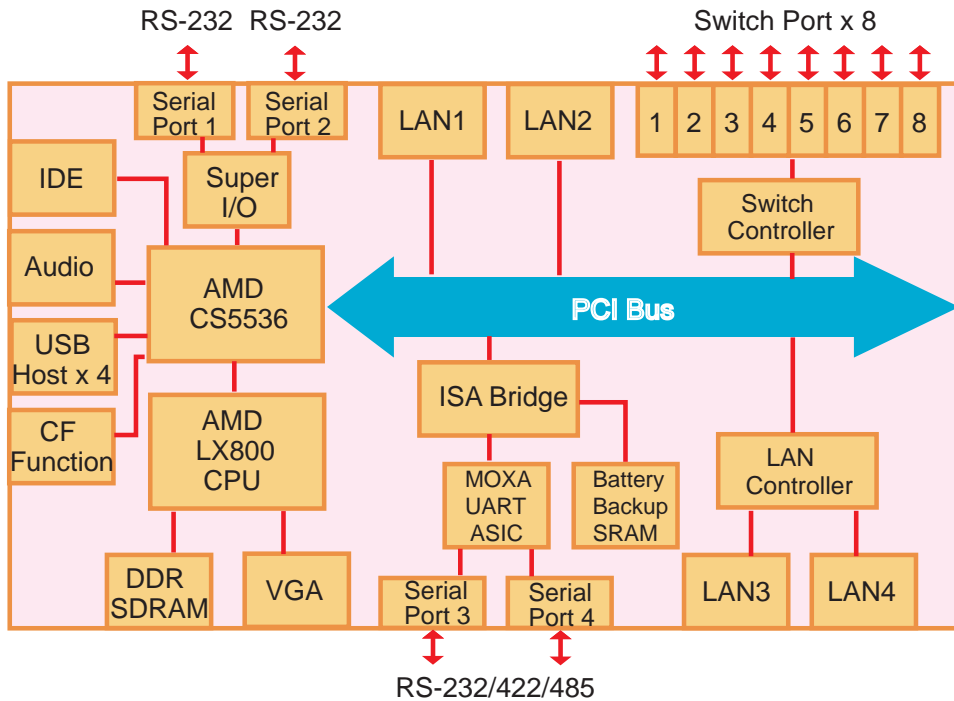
RS-232 RS-232

Switch Port x 8

Serial Port 1

Serial Port 2

LAN1

LAN2

1 2 3 4 5 6 7 8

IDE

Super I/O

Switch Controller

Audio

AMD CS5536

PCI Bus

USB Host x 4

CF Function

AMD LX800 CPU

ISA Bridge

LAN Controller

MOXA UART ASIC

Battery Backup SRAM

DDR SDRAM

VGA

Serial Port 3

Serial Port 4

LAN3

LAN4

RS-232/422/485